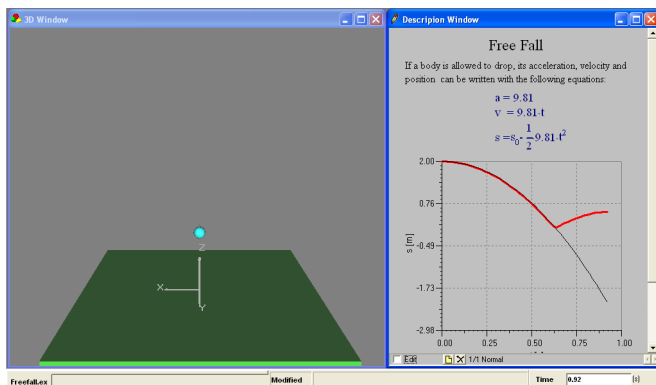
3D Window

Z
X
Y

Description Window

Free Fall

If a body is allowed to drop, its acceleration, velocity and position can be written with the following equations:

a = 9.81
v = 9.81·t
$s = s_0 - \frac{1}{2} 9.81 \cdot t^2$

2.00
0.76
-0.49
-1.73
-2.98
s [m]
0.00
0.25
0.50
0.75
1.00

Edit
1/1 Normal

Freefall.ex
Modified
Time
0.92
[s]